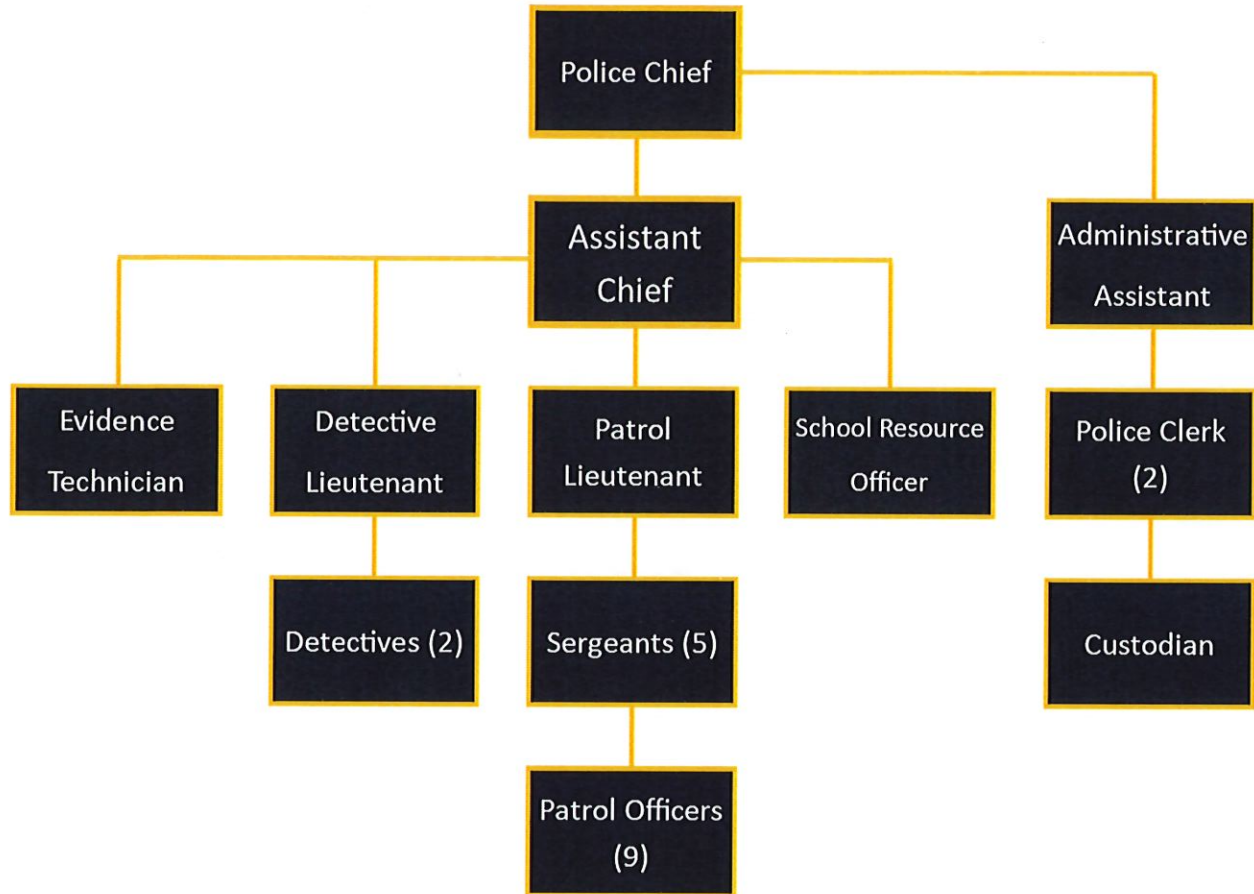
Police Chief

Assistant Chief

Administrative Assistant

Evidence Technician

Detective Lieutenant

Patrol Lieutenant

School Resource Officer

Police Clerk (2)

Detectives (2)

Sergeants (5)

Custodian

Patrol Officers (9)